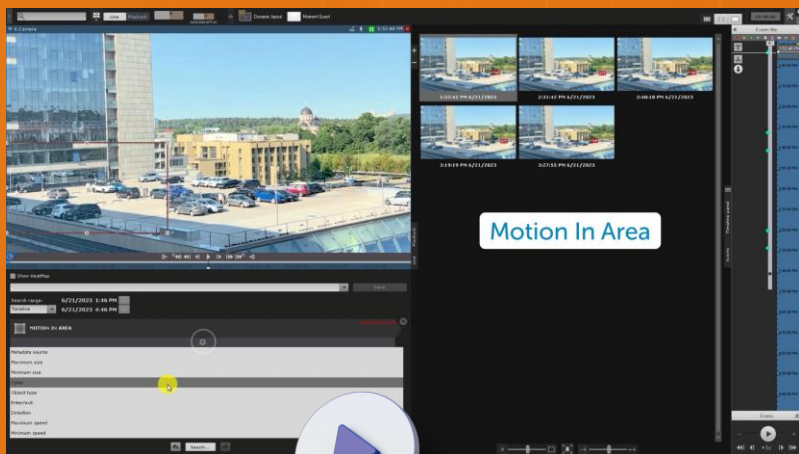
Live
Dynamic layout
6.Camera
1:52:46 PM
3:52:42 PM 6/21/2023
3:31:42 PM 6/21/2023
3:48:18 PM 6/21/2023
3:19:19 PM 6/21/2023
3:27:55 PM 6/21/2023
Motion In Area
Show HeatMap
Search range:
6/21/2023 1:46 PM
Timeline
6/21/2023 4:46 PM
MOTION IN AREA
Metadata source
Maximum size
Minimum size
Color
Object type
Direction
Maximum speed
Minimum speed
Search